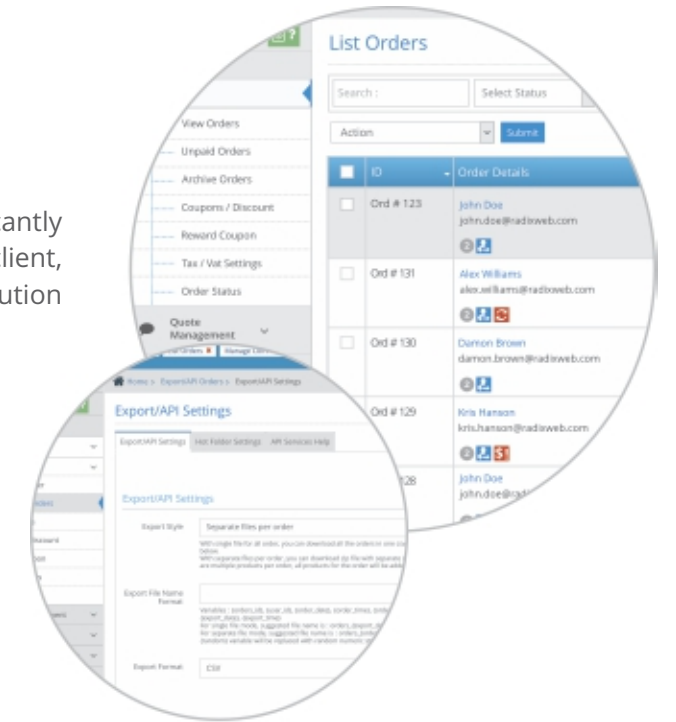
antly
lient,
ution

List Orders

Search :
Select Status

Action
Submit

View Orders
Unpaid Orders
Archive Orders
Coupons / Discount
Reward Coupon
Tax / Vat Settings
Order Status

Quote Management

| | ID | Order Details |
|---|---|---|
| | Ord # 123 | John Doe john.doe@radixweb.com |
| | Ord # 131 | Alex Williams alex.williams@radixweb.com |
| | Ord # 130 | Damon Brown damon.brown@radixweb.com |
| | Ord # 129 | Kris Hanson kris.hanson@radixweb.com |
| | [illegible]128 | John Doe john.doe@rad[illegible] |

Home > Export/API Orders > Export/API Settings

Export/API Settings

Export/API Settings
Hot Folder Settings
API Services Help

Export/API Settings

Export Style
Separate files per order

With single file for all order, you can download all the orders in one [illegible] below.
With separate files per order, you can download zip file with separate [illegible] are multiple products per order, all products for the order will be add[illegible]

Export File Name Format

Variables : {orders_id}, {user_id}, {order_date}, {order_time}, {orde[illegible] {export_date}, {export_time}
For single file mode, suggested file name is : orders_{export_d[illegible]
For separate file mode, suggested file name is : orders_{order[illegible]
{random} variable will be replaced with random numeric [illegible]

Export Format
CSV

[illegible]ders
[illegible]board